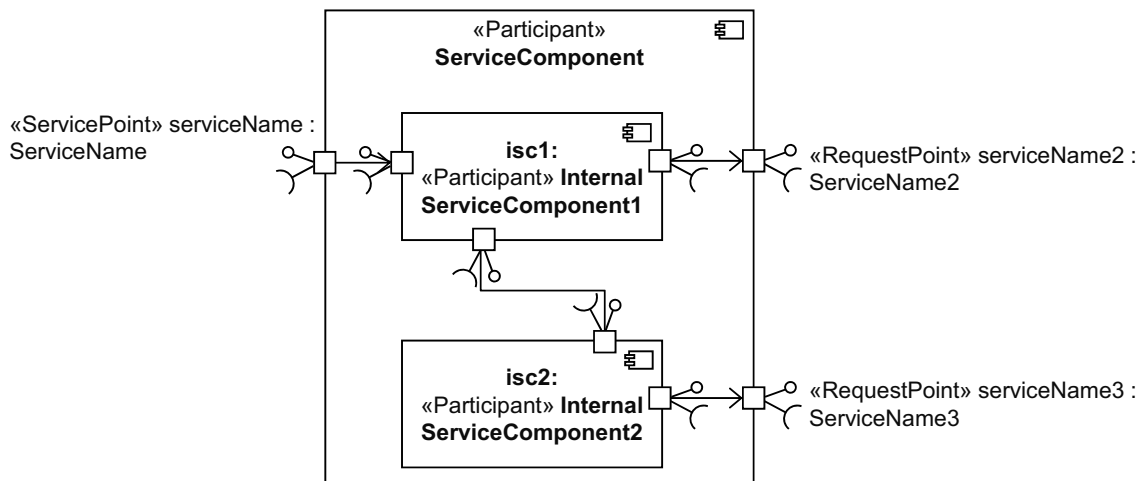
«Participant»
ServiceComponent

«ServicePoint» serviceName : ServiceName

isc1: «Participant» Internal ServiceComponent1

«RequestPoint» serviceName2 : ServiceName2

isc2: «Participant» Internal ServiceComponent2

«RequestPoint» serviceName3 : ServiceName3